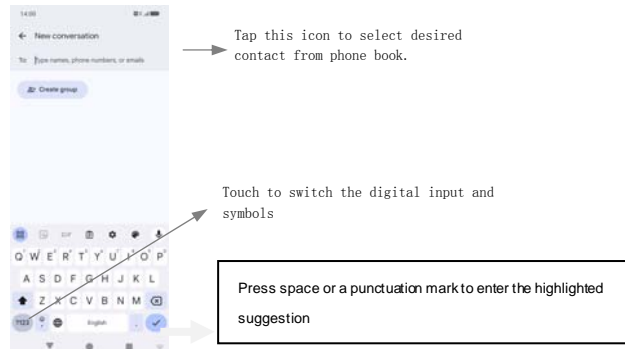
14:08

← New conversation

To: Type names, phone numbers, or emails

Create group

Q W E R T Y U I O P

A S D F G H J K L

Z X C V B N M

?123 English

Tap this icon to select desired contact from phone book.

Touch to switch the digital input and symbols

Press space or a punctuation mark to enter the highlighted suggestion